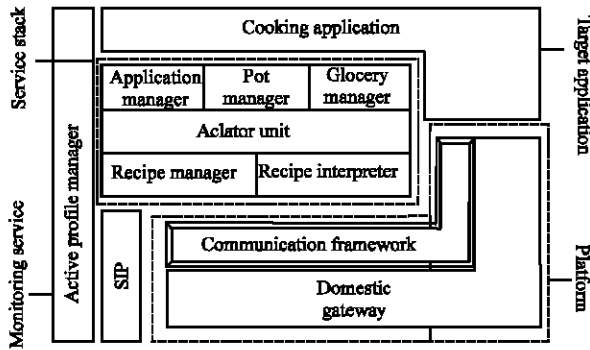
Service stack

Monitoring service

Active profile manager

Cooking application

Application manager

Pot manager

Glocery manager

Aclator unit

Recipe manager

Recipe interpreter

SIP

Communication framework

Domestic gateway

Target application

Platform